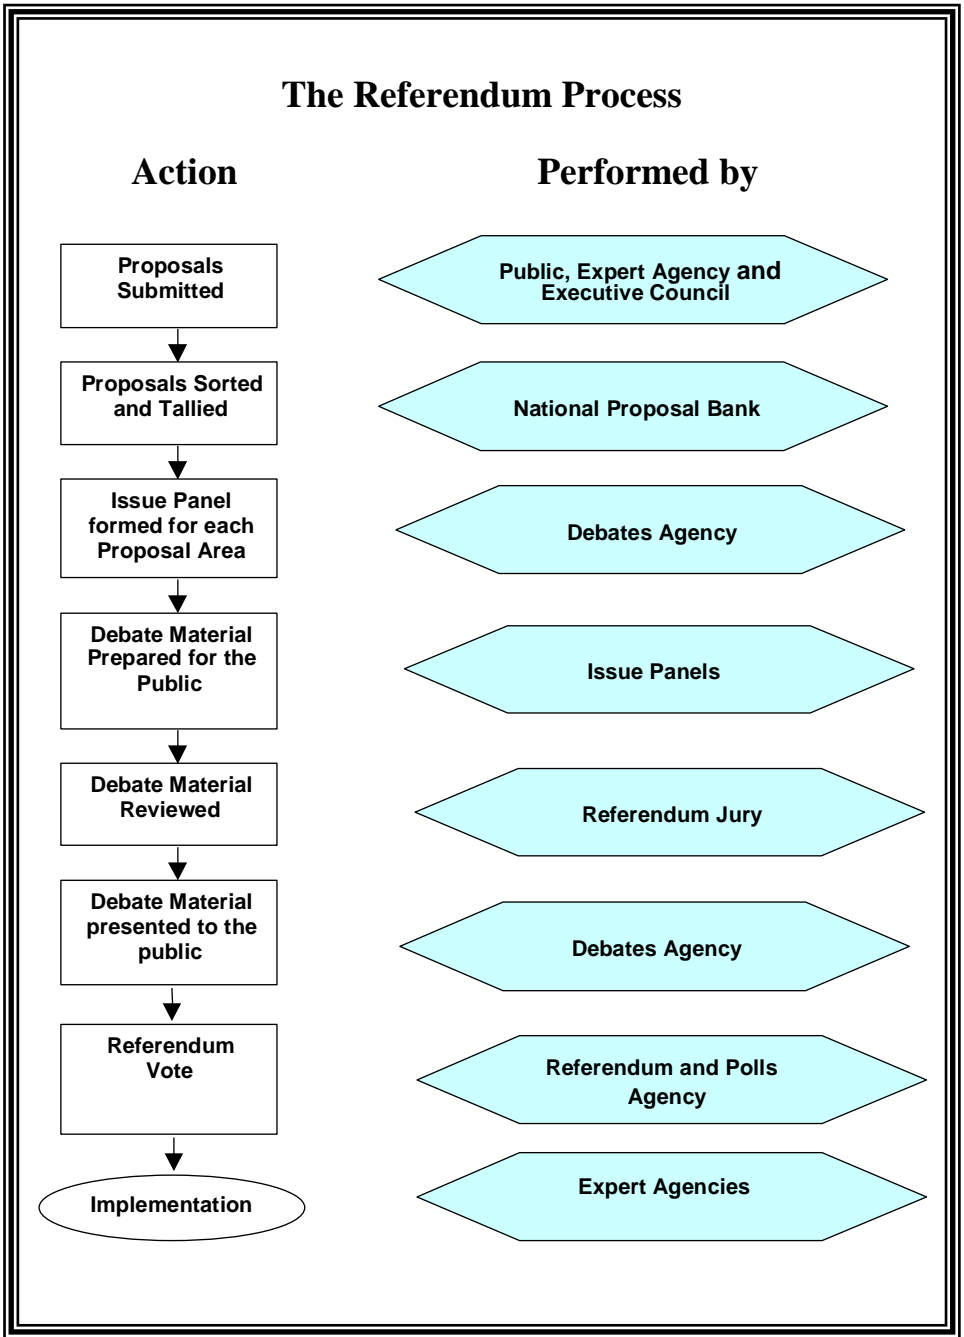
The Referendum Process

Action

Performed by

Proposals Submitted

Public, Expert Agency and Executive Council

Proposals Sorted and Tallied

National Proposal Bank

Issue Panel formed for each Proposal Area

Debates Agency

Debate Material Prepared for the Public

Issue Panels

Debate Material Reviewed

Referendum Jury

Debate Material presented to the public

Debates Agency

Referendum Vote

Referendum and Polls Agency

Implementation

Expert Agencies